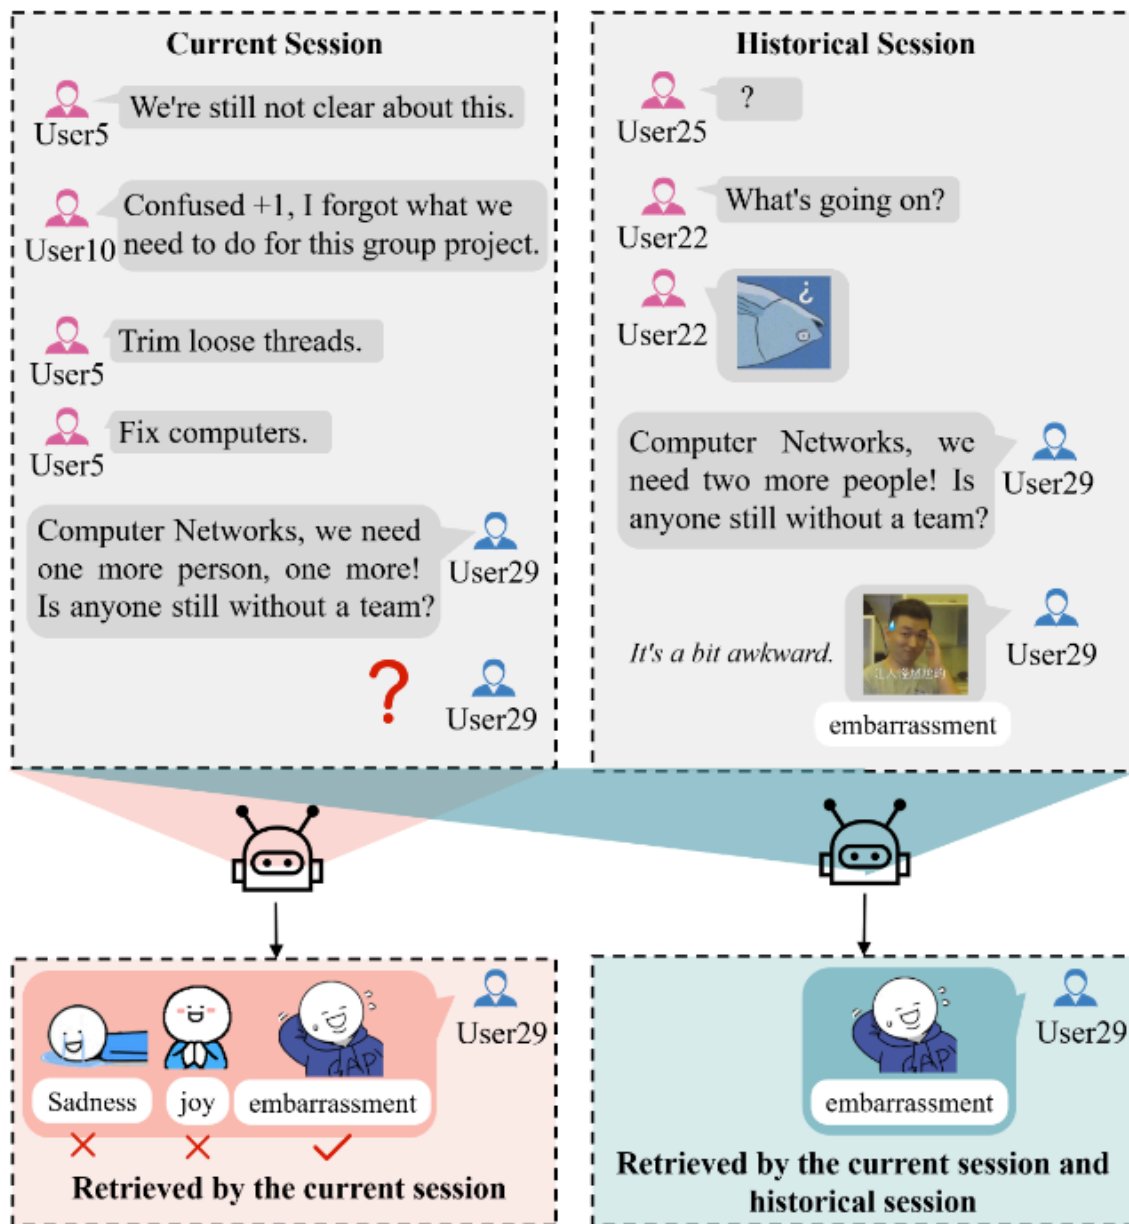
Current Session

User5 We're still not clear about this.

User10 Confused +1, I forgot what we need to do for this group project.

User5 Trim loose threads.

User5 Fix computers.

Computer Networks, we need one more person, one more! Is anyone still without a team? User29

? User29

Historical Session

User25 ?

User22 What's going on?

User22 ¿

Computer Networks, we need two more people! Is anyone still without a team? User29

It's a bit awkward. User29

embarrassment

User29

Sadness joy embarrassment

GAP

Retrieved by the current session

User29

GAP

embarrassment

Retrieved by the current session and historical session